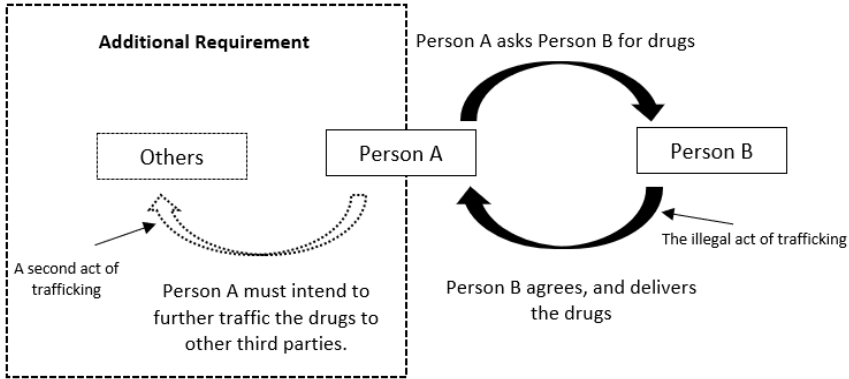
Additional Requirement

Person A asks Person B for drugs

Others

Person A

Person B

A second act of trafficking

The illegal act of trafficking

Person A must intend to further traffic the drugs to other third parties.

Person B agrees, and delivers the drugs